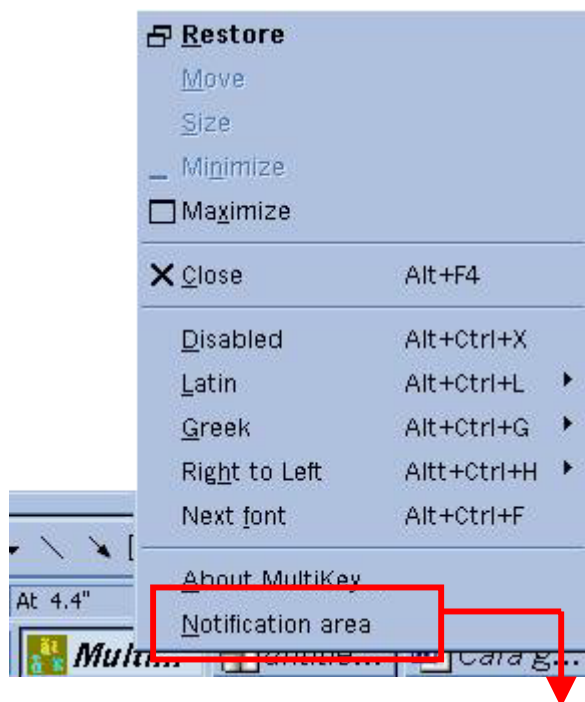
Restore
Move
Size
Minimize
Maximize
Close Alt+F4
Disabled Alt+Ctrl+X
Latin Alt+Ctrl+L
Greek Alt+Ctrl+G
Right to Left Altt+Ctrl+H
Next font Alt+Ctrl+F
About MultiKey
Notification area

At 4.4"
Multi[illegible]
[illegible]
Cara g...